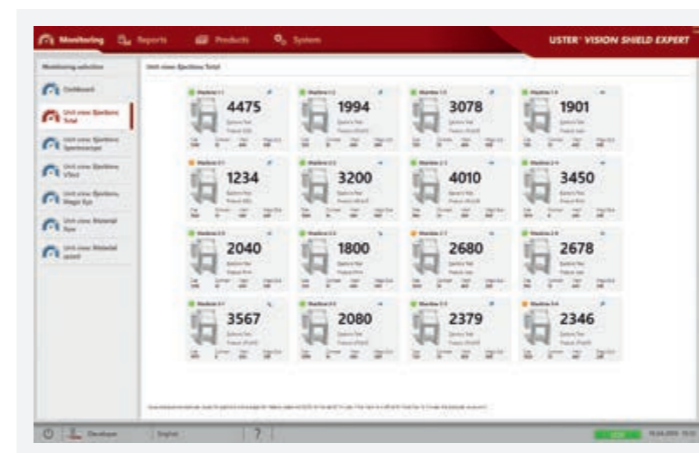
Monitoring Reports Products System

USTER® VISION SHIELD EXPERT

Monitoring selection

Dashboard

Unit view: Ejections Total

Unit view: Ejections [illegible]

Unit view: Ejections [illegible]

Unit view: Ejections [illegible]

Unit view: Material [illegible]

Unit view: Material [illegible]

Unit view: Ejections Total

Machine 1.1
4475

Machine 1.2
1994

Machine 1.3
3078

Machine 1.4
1901

Machine 2.1
1234

Machine 2.2
3200

Machine 2.3
4010

Machine 2.4
3450

Machine 3.1
2040

Machine 3.2
1800

Machine 3.3
2680

Machine 3.4
2678

Machine 4.1
3567

Machine 4.2
2080

Machine 4.3
2379

Machine 4.4
2346

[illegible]

Developer

English

?